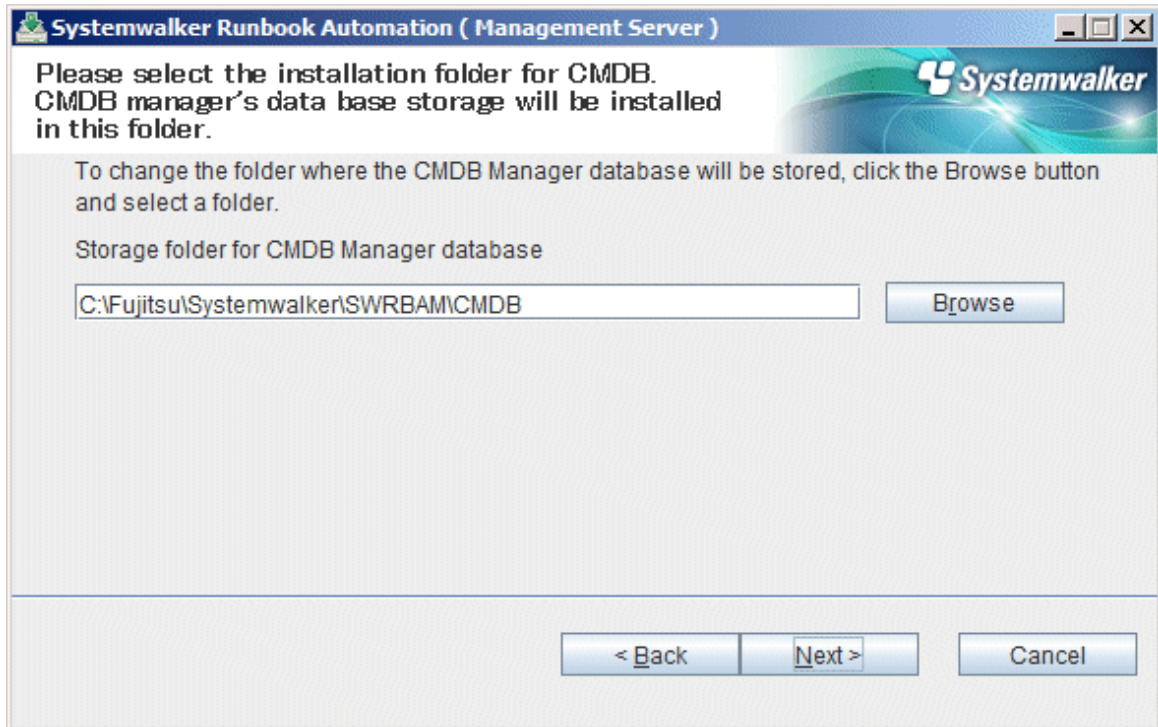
Systemwalker Runbook Automation ( Management Server )

Please select the installation folder for CMDB. CMDB manager's data base storage will be installed in this folder.

Systemwalker

To change the folder where the CMDB Manager database will be stored, click the Browse button and select a folder.

Storage folder for CMDB Manager database

C:\Fujitsu\Systemwalker\SWRBAM\CMDB

Browse

< Back

Next >

Cancel